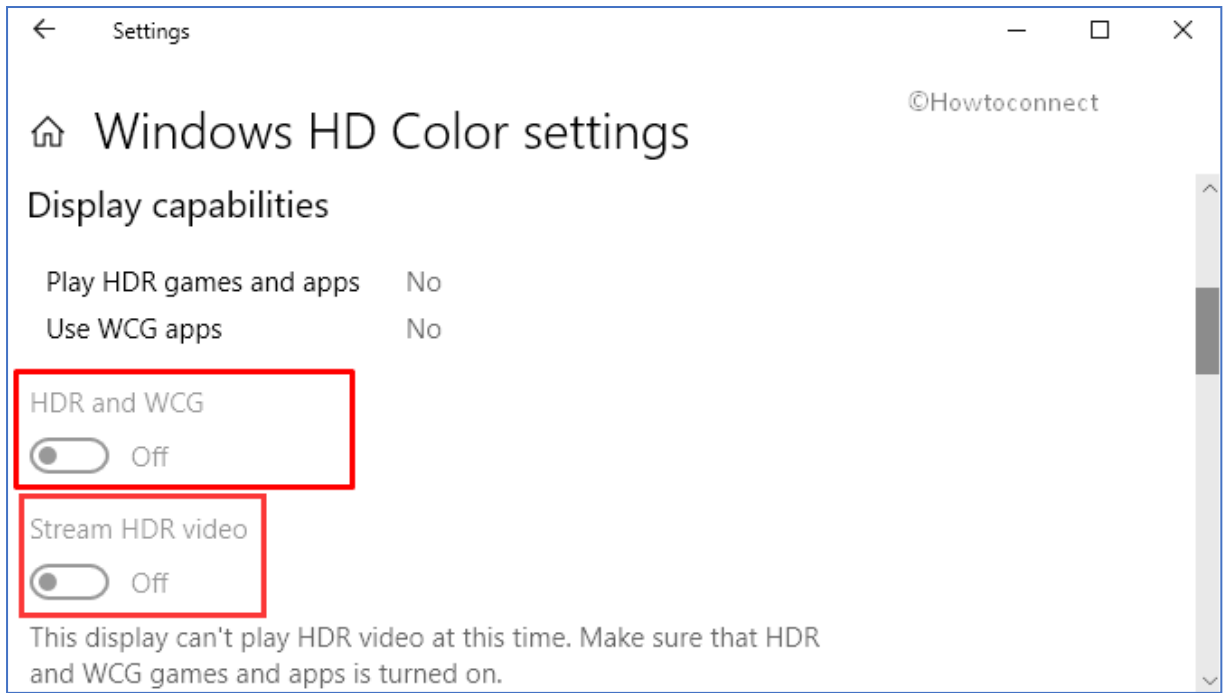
Settings

©Howtoconnect

Windows HD Color settings

Display capabilities

Play HDR games and apps No
Use WCG apps No

HDR and WCG
Off

Stream HDR video
Off

This display can't play HDR video at this time. Make sure that HDR and WCG games and apps is turned on.